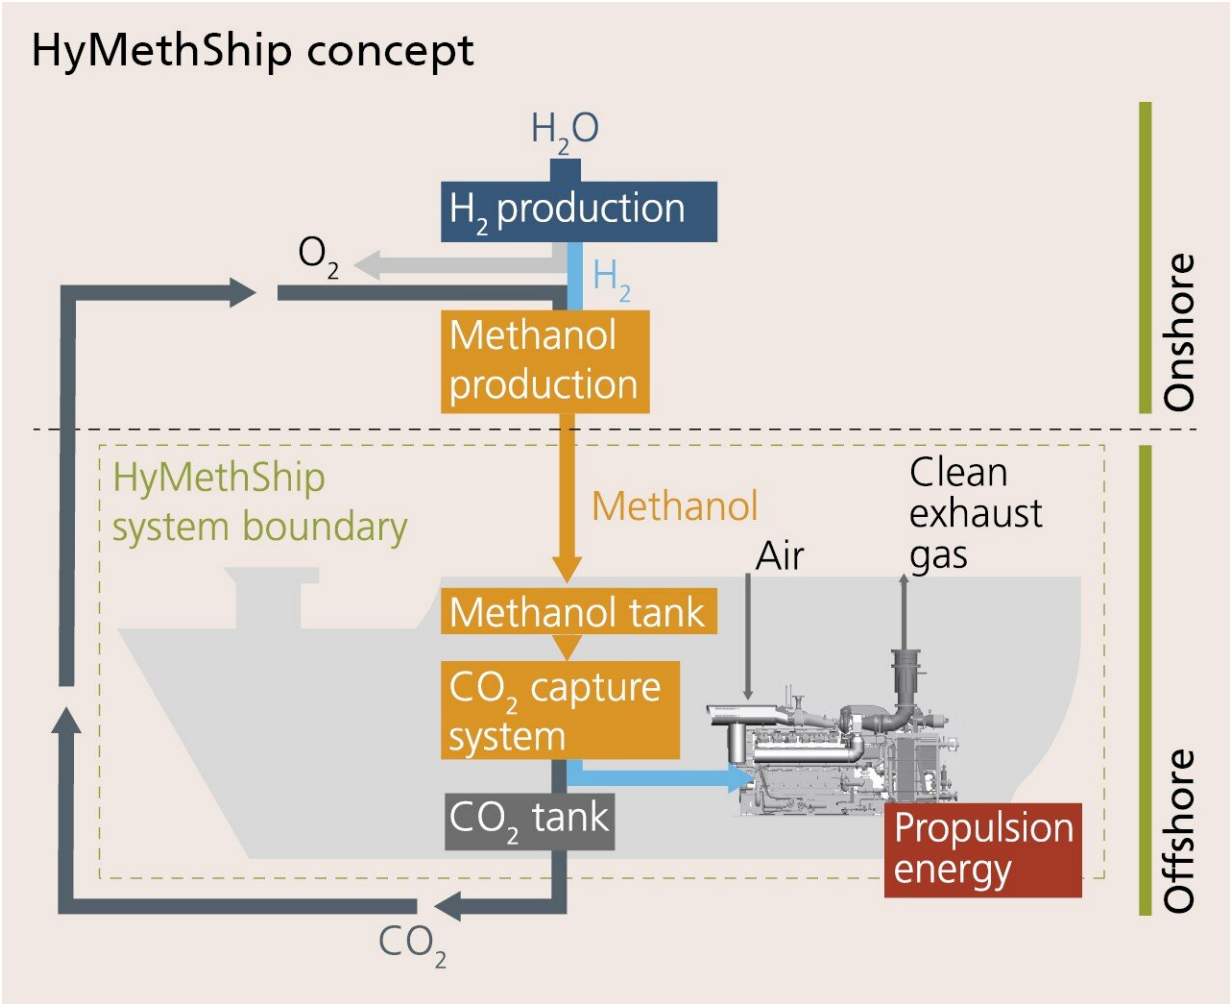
HyMethShip concept

$H_2O$

$H_2$ production

$O_2$

$H_2$

Methanol production

Onshore

HyMethShip system boundary

Methanol

Clean exhaust gas

Air

Methanol tank

$CO_2$ capture system

$CO_2$ tank

Propulsion energy

Offshore

$CO_2$